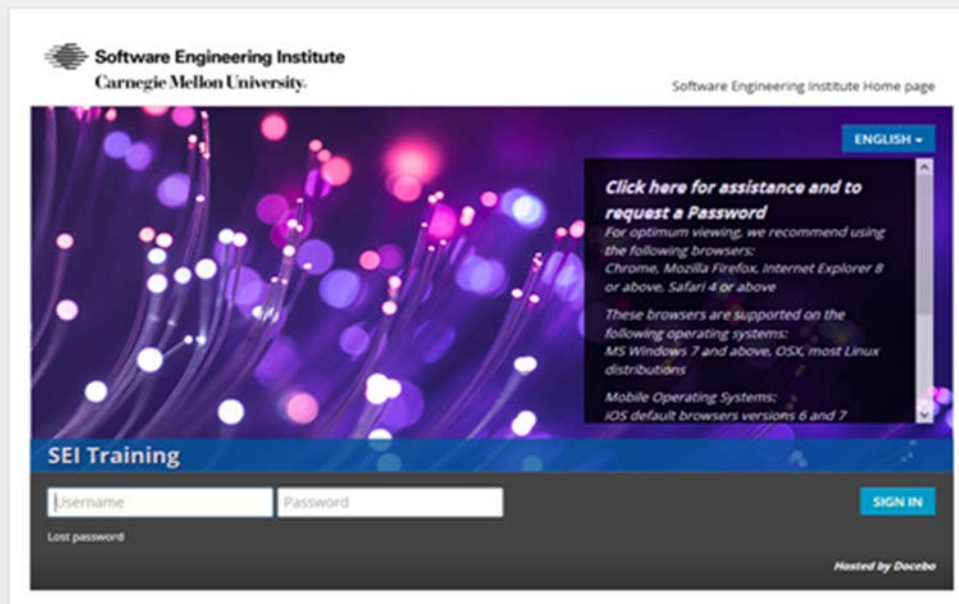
Software Engineering Institute
Carnegie Mellon University.

Software Engineering Institute Home page

ENGLISH ▾

Click here for assistance and to request a Password
For optimum viewing, we recommend using the following browsers:
Chrome, Mozilla Firefox, Internet Explorer 8 or above, Safari 4 or above

These browsers are supported on the following operating systems:
MS Windows 7 and above, OSX, most Linux distributions

Mobile Operating Systems:
iOS default browsers versions 6 and 7

SEI Training

Username
Password
SIGN IN

Lost password

Hosted by Docebo